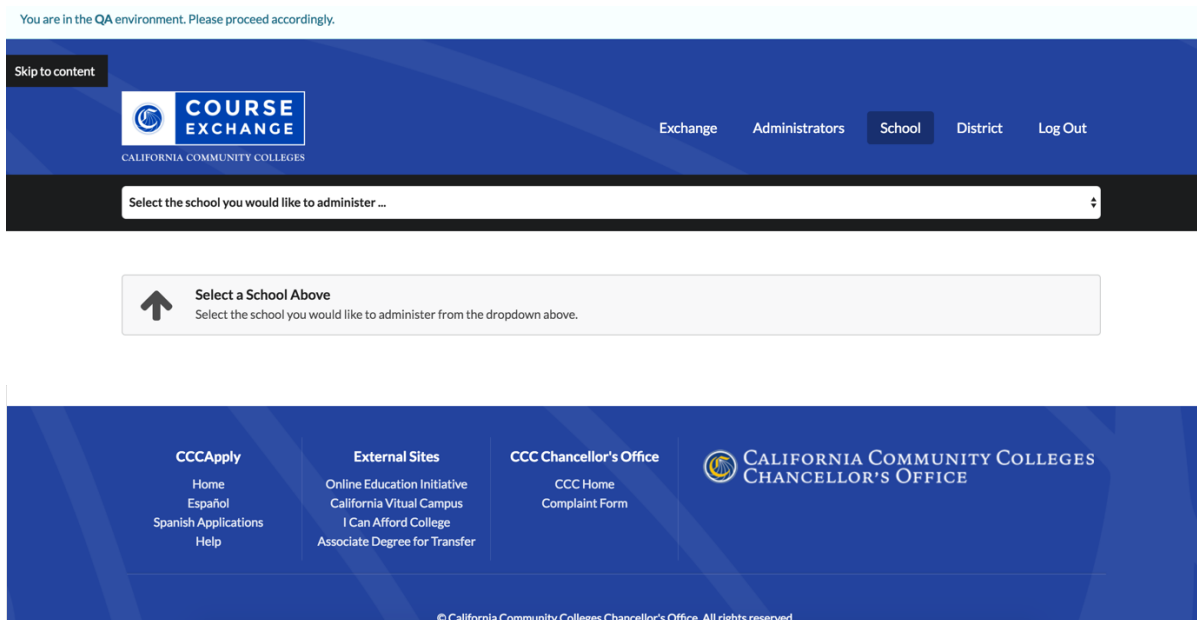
You are in the QA environment. Please proceed accordingly.

Skip to content

COURSE EXCHANGE
CALIFORNIA COMMUNITY COLLEGES

Exchange Administrators School District Log Out

Select the school you would like to administer ...

Select a School Above
Select the school you would like to administer from the dropdown above.

CCCApply
Home
Español
Spanish Applications
Help

External Sites
Online Education Initiative
California Vitual Campus
I Can Afford College
Associate Degree for Transfer

CCC Chancellor's Office
CCC Home
Complaint Form

California Community Colleges
Chancellor's Office

© California Community Colleges Chancellor's Office. All rights reserved.